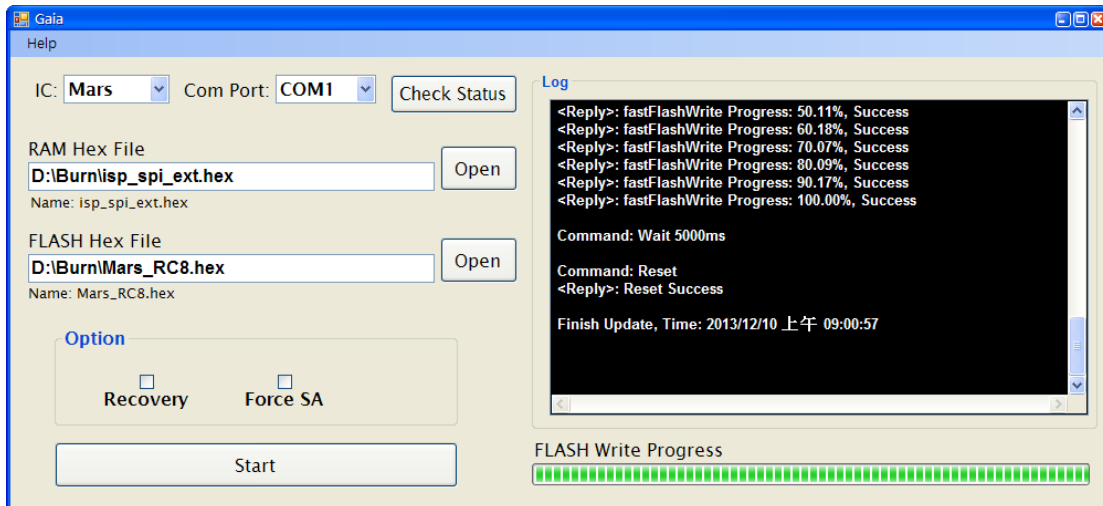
Gaia

Help

IC: Mars

Com Port: COM1

Check Status

RAM Hex File

D:\Burn\isp_spi_ext.hex

Open

Name: isp_spi_ext.hex

FLASH Hex File

D:\Burn\Mars_RC8.hex

Open

Name: Mars_RC8.hex

Option

Recovery

Force SA

Start

Log

<Reply>: fastFlashWrite Progress: 50.11%, Success
<Reply>: fastFlashWrite Progress: 60.18%, Success
<Reply>: fastFlashWrite Progress: 70.07%, Success
<Reply>: fastFlashWrite Progress: 80.09%, Success
<Reply>: fastFlashWrite Progress: 90.17%, Success
<Reply>: fastFlashWrite Progress: 100.00%, Success

Command: Wait 5000ms

Command: Reset
<Reply>: Reset Success

Finish Update, Time: 2013/12/10 上午 09:00:57

FLASH Write Progress